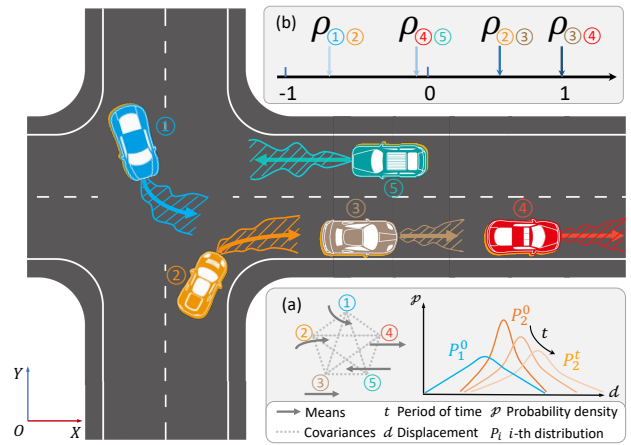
(b) $\rho_{①②}$ $\rho_{④⑤}$ $\rho_{②③}$ $\rho_{③④}$

-1 0 1

①

⑤

③

④

②

(a)

①

②

④

③

⑤

$\mathcal{P}$

$P_2^0$

$t$

$P_1^0$

$P_2^t$

$d$

Y

O

X

Means $t$ Period of time $\mathcal{P}$ Probability density

Covariances $d$ Displacement $P_i$ $i$-th distribution